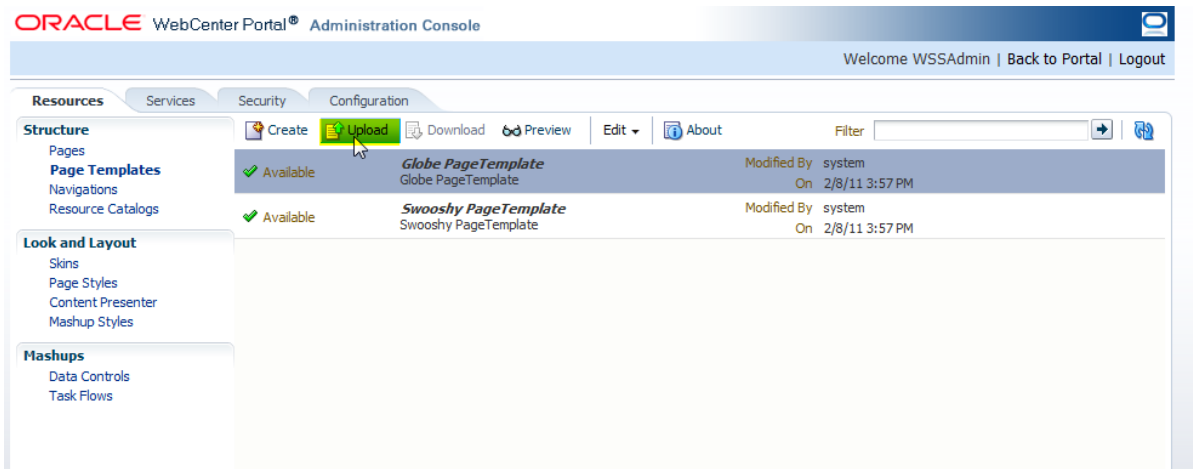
ORACLE WebCenter Portal® Administration Console

Welcome WSSAdmin | Back to Portal | Logout

Resources Services Security Configuration

Structure
Pages
Page Templates
Navigations
Resource Catalogs

Look and Layout
Skins
Page Styles
Content Presenter
Mashup Styles

Mashups
Data Controls
Task Flows

Create Upload Download Preview Edit About Filter

Available Globe PageTemplate
Globe PageTemplate
Modified By system
On 2/8/11 3:57 PM

Available Swooshy PageTemplate
Swooshy PageTemplate
Modified By system
On 2/8/11 3:57 PM